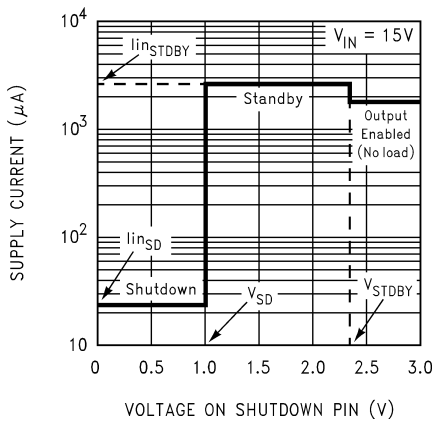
$10^4$

$10^3$

$10^2$

10

SUPPLY CURRENT ($\mu$A)

$\text{lin}_{\text{STDBY}}$

$V_{IN} = 15V$

Standby

Output Enabled (No load)

$\text{lin}_{\text{SD}}$

Shutdown

$V_{SD}$

$V_{STDBY}$

0 0.5 1.0 1.5 2.0 2.5 3.0

VOLTAGE ON SHUTDOWN PIN (V)